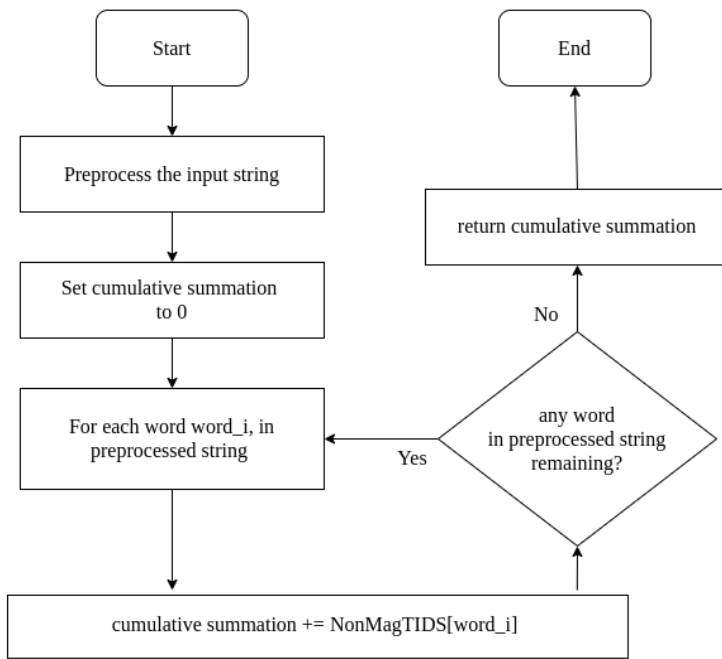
Start

Preprocess the input string

Set cumulative summation to 0

For each word word_i, in preprocessed string

cumulative summation += NonMagTIDS[word_i]

any word in preprocessed string remaining?

Yes

No

return cumulative summation

End